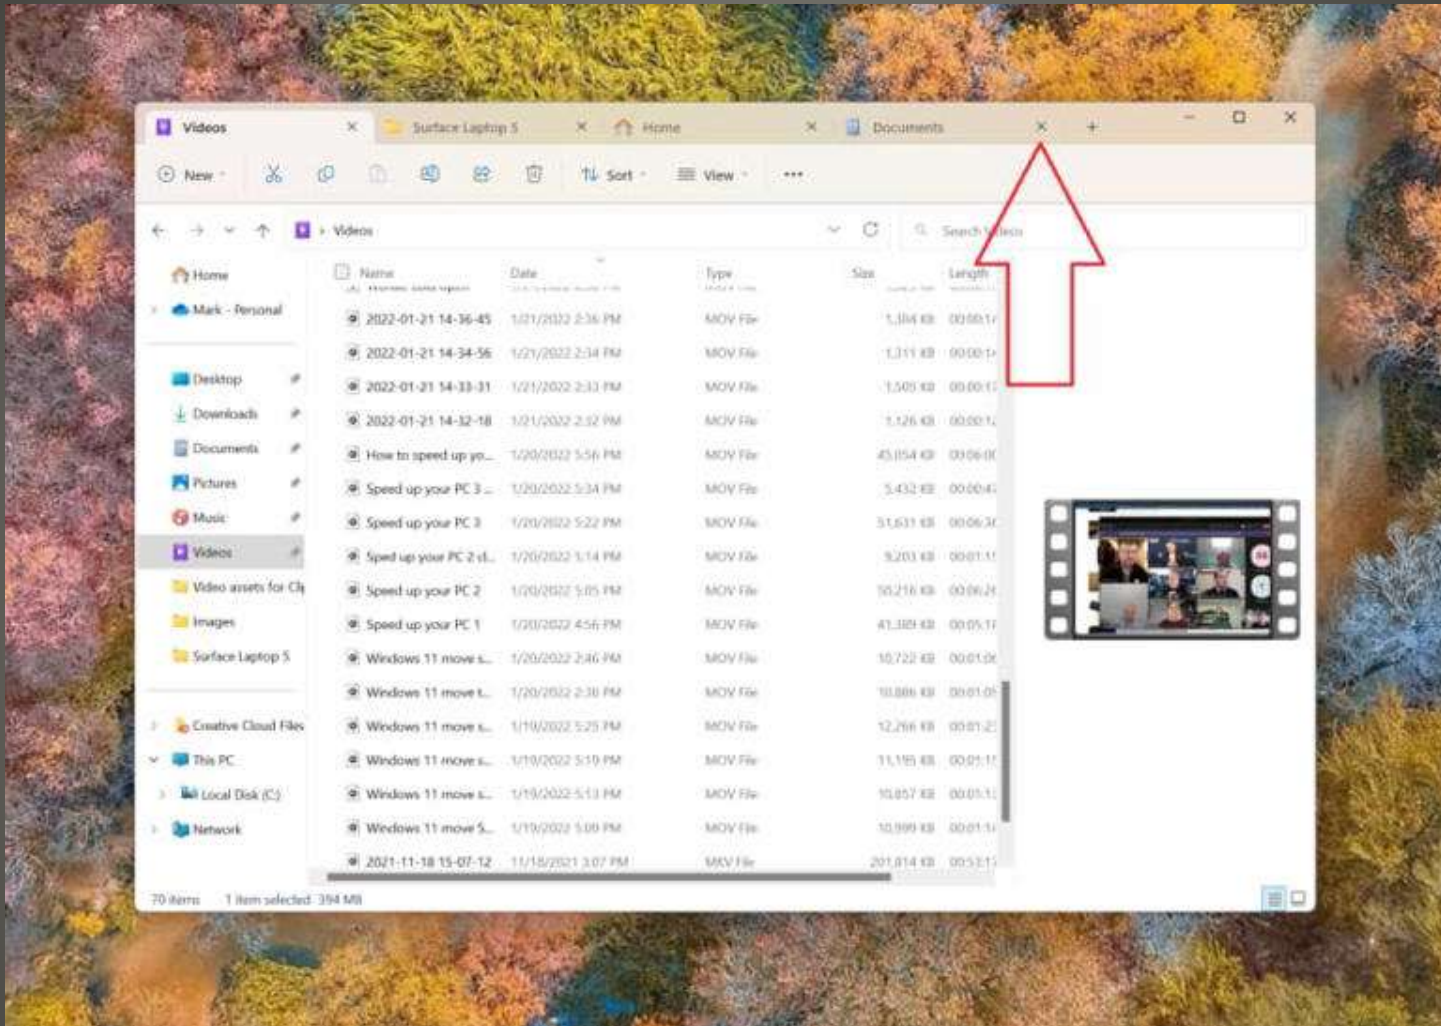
Videos
Surface Laptop 5
Home
Documents

New
Sort
View
...

Videos
Search Videos

Home
Mark - Personal
Desktop
Downloads
Documents
Pictures
Music
Videos
Video assets for Cl
Images
Surface Laptop 5
Creative Cloud Files
This PC
Local Disk (C:)
Network

| Name | Date | Type | Size | Length |
|---|---|---|---|---|
| 2022-01-21 14-36-45 | 1/21/2022 2:36 PM | MOV File | 1,304 KB | 00:00:1 |
| 2022-01-21 14-34-56 | 1/21/2022 2:34 PM | MOV File | 1,311 KB | 00:00:1 |
| 2022-01-21 14-33-31 | 1/21/2022 2:33 PM | MOV File | 1,505 KB | 00:00:1 |
| 2022-01-21 14-32-18 | 1/21/2022 2:32 PM | MOV File | 1,126 KB | 00:00:1 |
| How to speed up yo... | 1/20/2022 5:56 PM | MOV File | 45,054 KB | 00:06:0 |
| Speed up your PC 3 ... | 1/20/2022 5:34 PM | MOV File | 5,432 KB | 00:00:4 |
| Speed up your PC 3 | 1/20/2022 5:22 PM | MOV File | 51,631 KB | 00:06:3 |
| Sped up your PC 2 cl... | 1/20/2022 5:14 PM | MOV File | 9,203 KB | 00:01:1 |
| Speed up your PC 2 | 1/20/2022 5:05 PM | MOV File | 50,216 KB | 00:06:2 |
| Speed up your PC 1 | 1/20/2022 4:56 PM | MOV File | 41,309 KB | 00:05:1 |
| Windows 11 move s... | 1/20/2022 2:46 PM | MOV File | 10,722 KB | 00:01:0 |
| Windows 11 move t... | 1/20/2022 2:38 PM | MOV File | 10,886 KB | 00:01:0 |
| Windows 11 move s... | 1/19/2022 5:25 PM | MOV File | 12,266 KB | 00:01:2 |
| Windows 11 move s... | 1/19/2022 5:19 PM | MOV File | 11,195 KB | 00:01:1 |
| Windows 11 move s... | 1/19/2022 5:13 PM | MOV File | 10,857 KB | 00:01:1 |
| Windows 11 move S... | 1/19/2022 5:09 PM | MOV File | 10,999 KB | 00:01:1 |
| 2021-11-18 15-07-12 | 11/18/2021 3:07 PM | MKV File | 201,814 KB | 00:53:1 |

70 items 1 item selected 394 MB